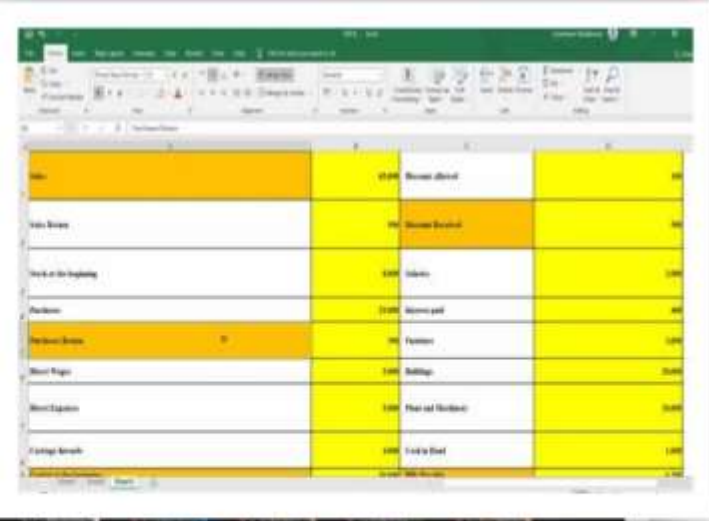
| | | | |
|---|---|---|---|
| Sales | 45,000 | Discount allowed | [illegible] |
| Sales Return | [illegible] | Discount Received | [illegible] |
| Stock at the beginning | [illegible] | Salaries | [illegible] |
| Purchases | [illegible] | Interest paid | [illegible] |
| Purchases Return | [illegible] | Furniture | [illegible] |
| Direct Wages | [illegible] | Buildings | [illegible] |
| Direct Expenses | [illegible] | Plant and Machinery | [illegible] |
| Carriage Inwards | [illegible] | Cash in Hand | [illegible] |
| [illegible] | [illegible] | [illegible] | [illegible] |